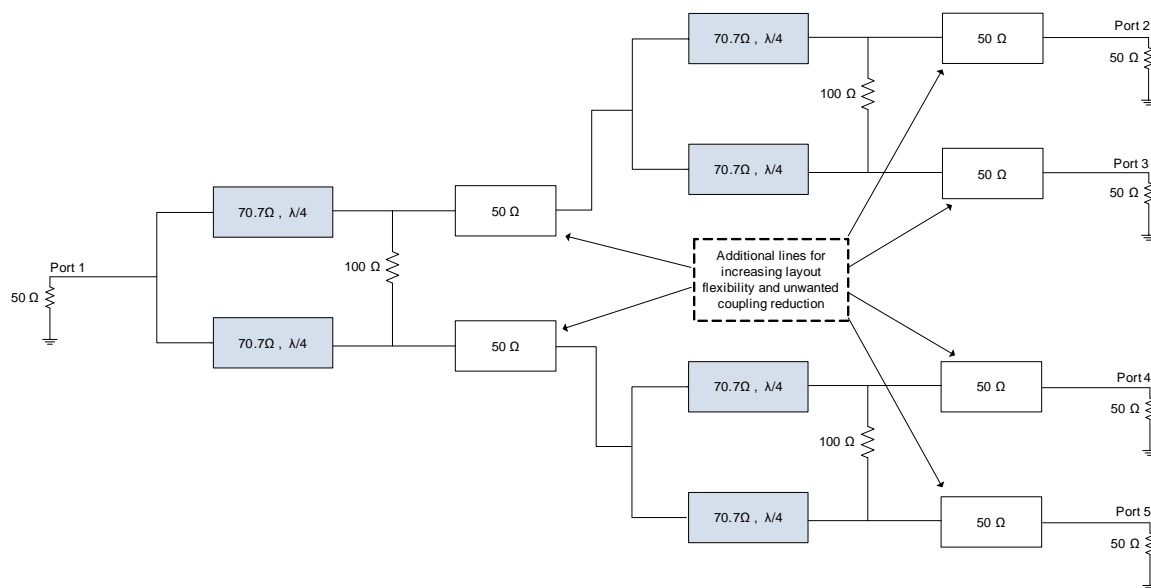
70.7Ω , λ/4

50 Ω

Port 2

50 Ω

100 Ω

70.7Ω , λ/4

50 Ω

Port 3

50 Ω

70.7Ω , λ/4

50 Ω

Port 1

50 Ω

100 Ω

Additional lines for increasing layout flexibility and unwanted coupling reduction

70.7Ω , λ/4

50 Ω

70.7Ω , λ/4

50 Ω

Port 4

50 Ω

100 Ω

70.7Ω , λ/4

50 Ω

Port 5

50 Ω